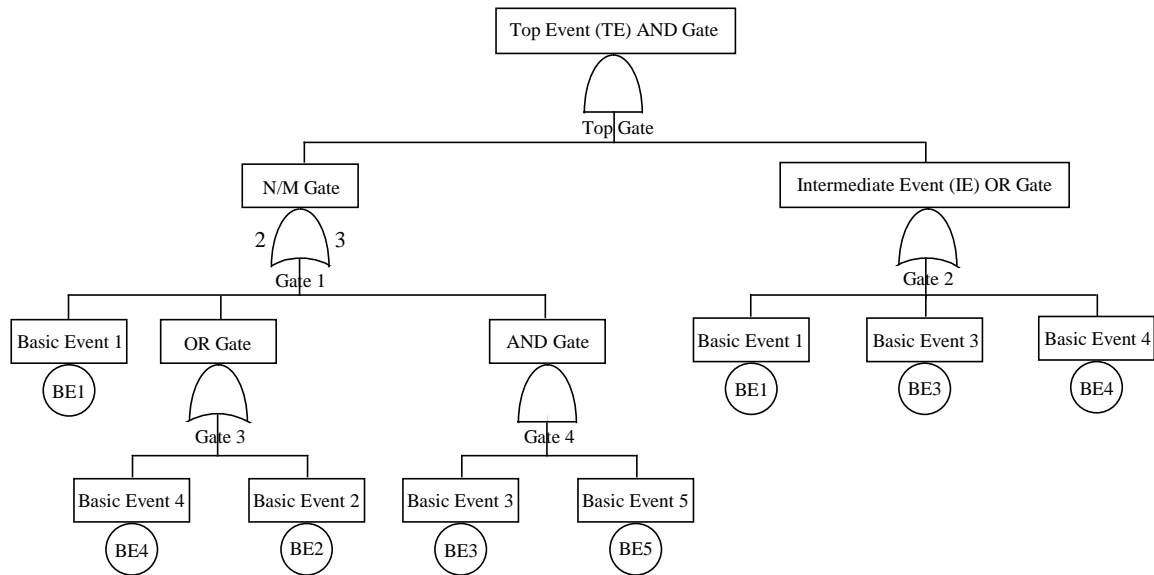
Top Event (TE) AND Gate

Top Gate

N/M Gate

2

3

Gate 1

Intermediate Event (IE) OR Gate

Gate 2

Basic Event 1

BE1

OR Gate

Gate 3

AND Gate

Gate 4

Basic Event 1

BE1

Basic Event 3

BE3

Basic Event 4

BE4

Basic Event 4

BE4

Basic Event 2

BE2

Basic Event 3

BE3

Basic Event 5

BE5